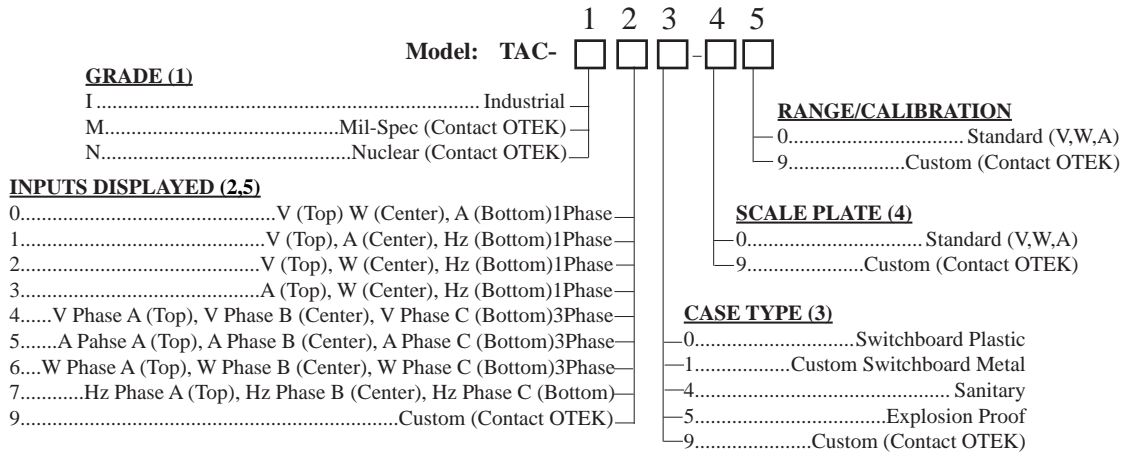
1 2 3 4 5

Model: TAC- □ □ □ - □ □

GRADE (1)
I ............................................................ Industrial
M.......................................... Mil-Spec (Contact OTEK)
N.............................................. Nuclear (Contact OTEK)

INPUTS DISPLAYED (2,5)
0.............................................V (Top) W (Center), A (Bottom)1Phase
1.............................................V (Top), A (Center), Hz (Bottom)1Phase
2.............................................V (Top), W (Center), Hz (Bottom)1Phase
3.............................................A (Top), W (Center), Hz (Bottom)1Phase
4......V Phase A (Top), V Phase B (Center), V Phase C (Bottom)3Phase
5.......A Pahse A (Top), A Phase B (Center), A Phase C (Bottom)3Phase
6....W Phase A (Top), W Phase B (Center), W Phase C (Bottom)3Phase
7...........Hz Phase A (Top), Hz Phase B (Center), Hz Phase C (Bottom)
9.......................................................................Custom (Contact OTEK)

RANGE/CALIBRATION
0................................. Standard (V,W,A)
9.....................Custom (Contact OTEK)

SCALE PLATE (4)
0................................. Standard (V,W,A)
9......................Custom (Contact OTEK)

CASE TYPE (3)
0..............................Switchboard Plastic
1.................Custom Switchboard Metal
4............................................. Sanitary
5..............................Explosion Proof
9.....................Custom (Contact OTEK)